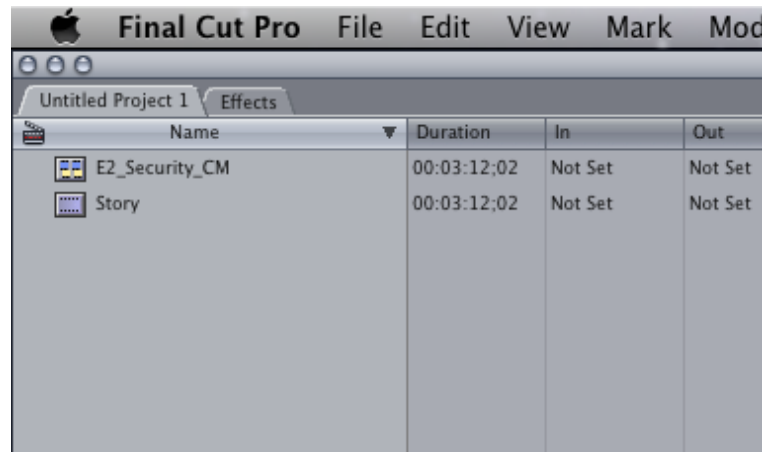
Final Cut Pro File Edit View Mark Mod

Untitled Project 1 Effects

| Name | Duration | In | Out |
|---|---|---|---|
| E2_Security_CM | 00:03:12;02 | Not Set | Not Set |
| Story | 00:03:12;02 | Not Set | Not Set |